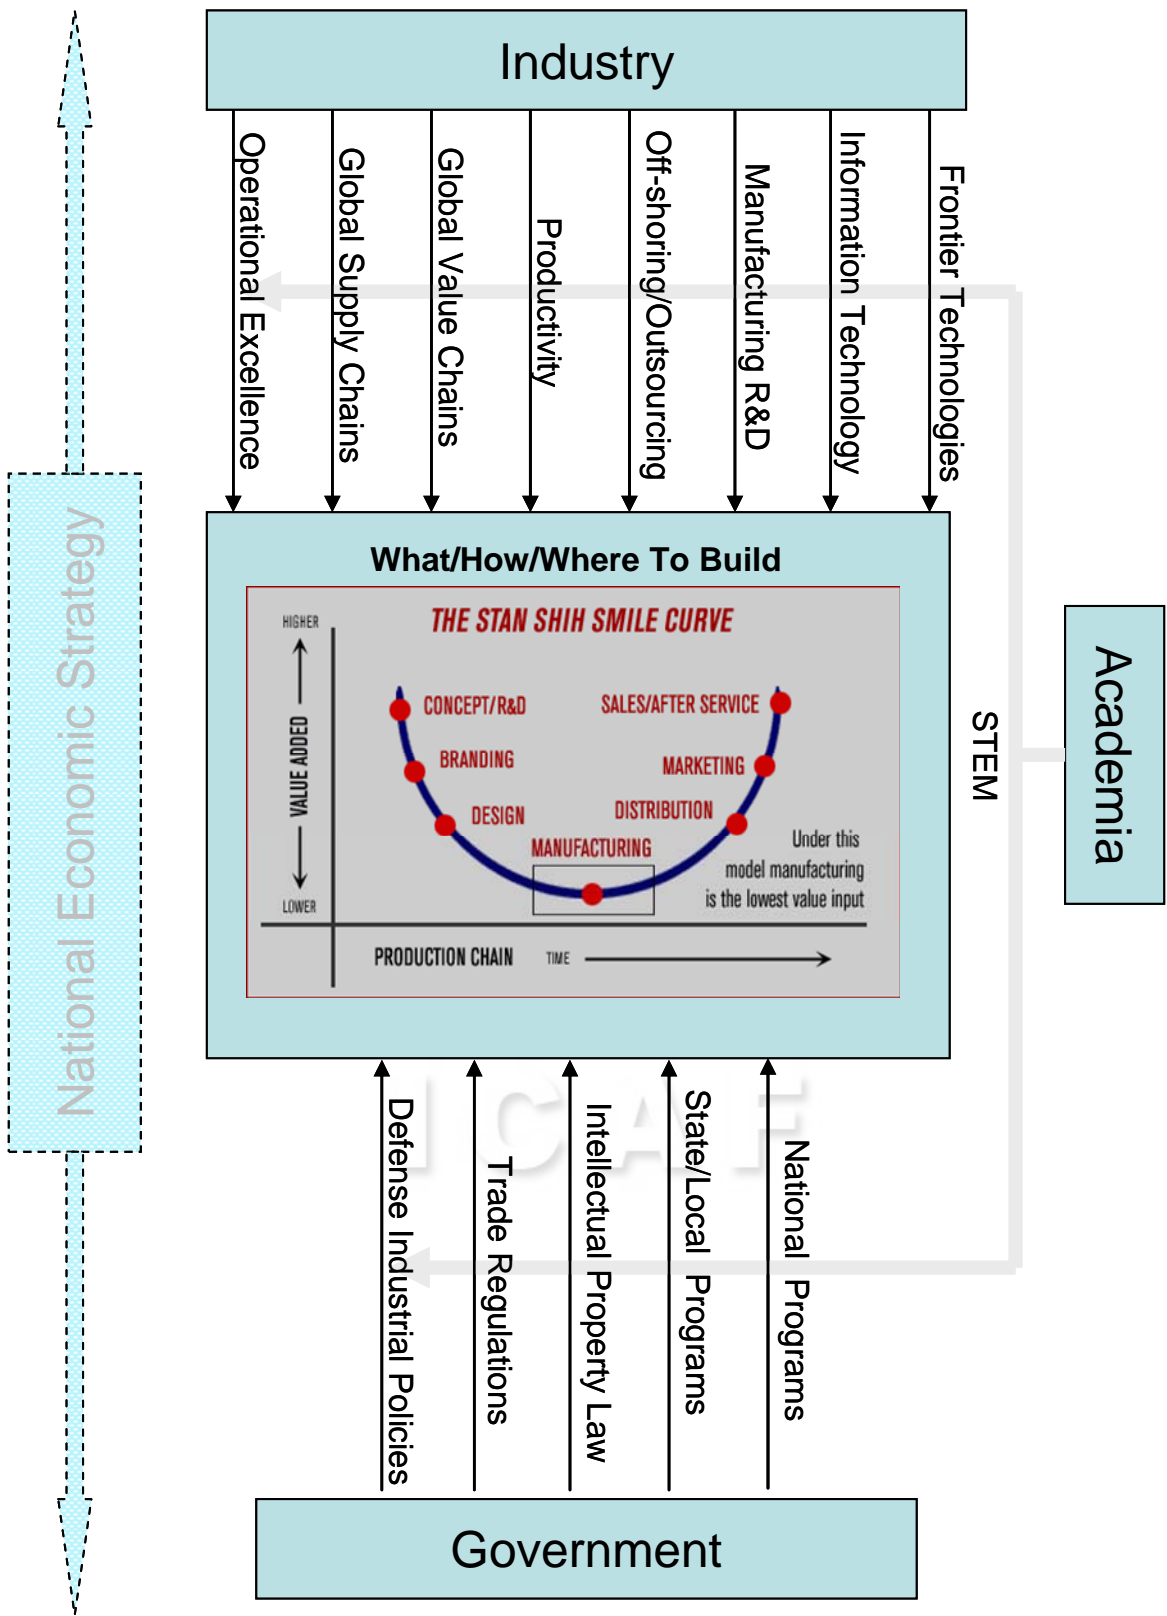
Industry

Operational Excellence
Global Supply Chains
Global Value Chains
Productivity
Off-shoring/Outsourcing
Manufacturing R&D
Information Technology
Frontier Technologies

National Economic Strategy

What/How/Where To Build

THE STAN SHIH SMILE CURVE
HIGHER
VALUE ADDED
LOWER
CONCEPT/R&D
BRANDING
DESIGN
MANUFACTURING
DISTRIBUTION
MARKETING
SALES/AFTER SERVICE
Under this model manufacturing is the lowest value input
PRODUCTION CHAIN
TIME

STEM

Academia

ICAF

Defense Industrial Policies
Trade Regulations
Intellectual Property Law
State/Local Programs
National Programs

Government